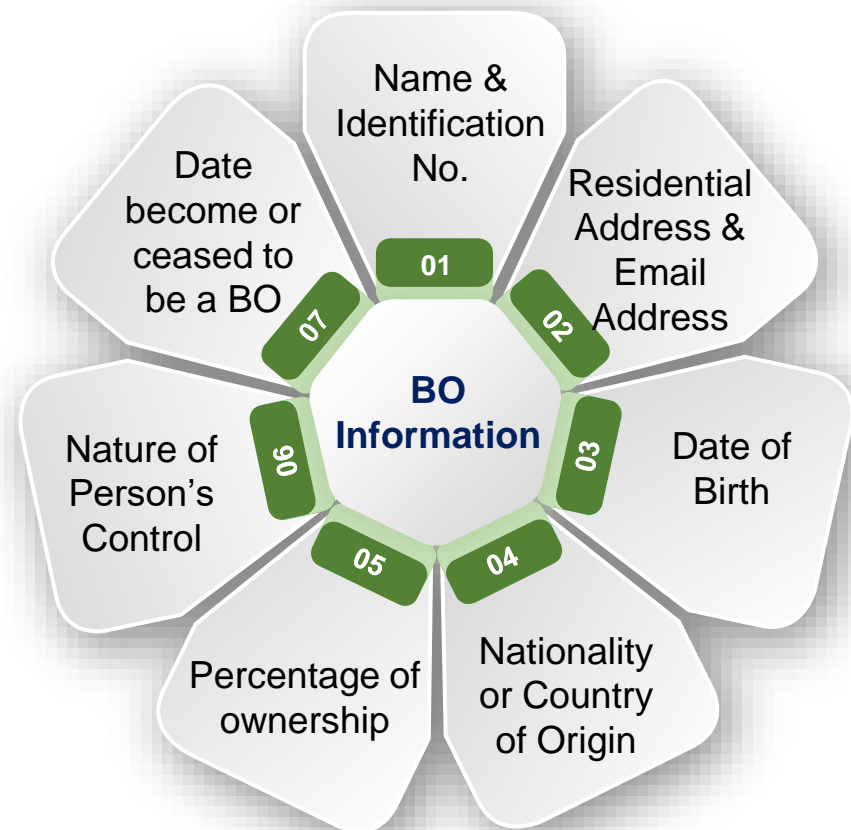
BO Information

01
Name & Identification No.

02
Residential Address & Email Address

03
Date of Birth

04
Nationality or Country of Origin

05
Percentage of ownership

06
Nature of Person's Control

07
Date become or ceased to be a BO